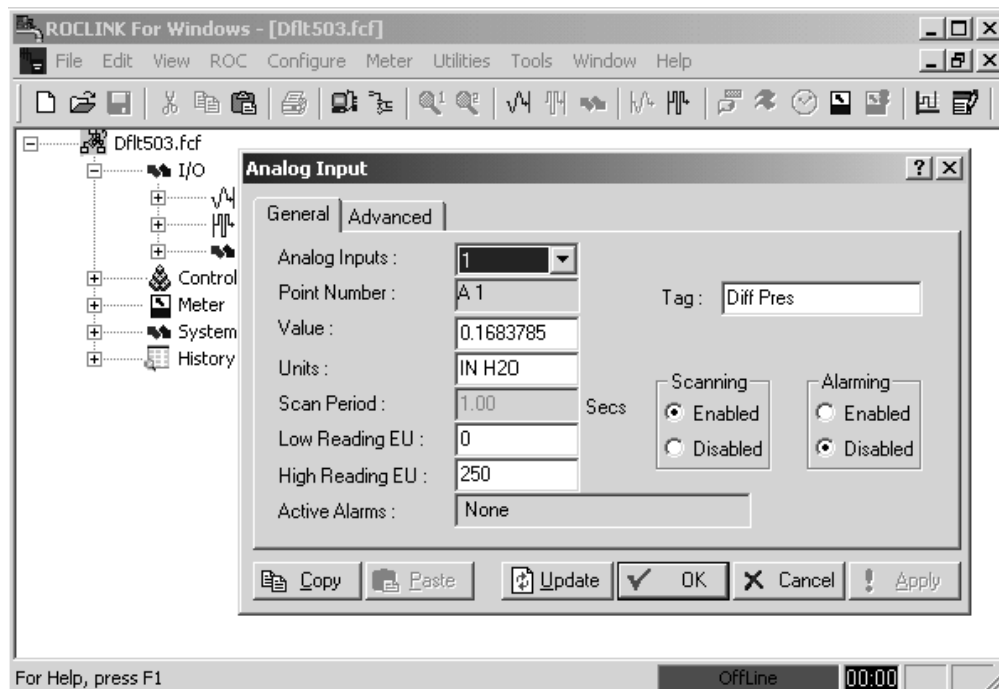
ROCLINK For Windows - [Dflt503.fcf]

File Edit View ROC Configure Meter Utilities Tools Window Help

Dflt503.fcf
I/O
Control
Meter
System
History

Analog Input

General | Advanced

Analog Inputs : 1
Point Number : A 1
Value : 0.1683785
Units : IN H2O
Scan Period : 1.00 Secs
Low Reading EU : 0
High Reading EU : 250
Active Alarms : None

Tag : Diff Pres

Scanning
Enabled
Disabled

Alarming
Enabled
Disabled

Copy | Paste | Update | OK | Cancel | Apply

For Help, press F1

OffLine 00:00